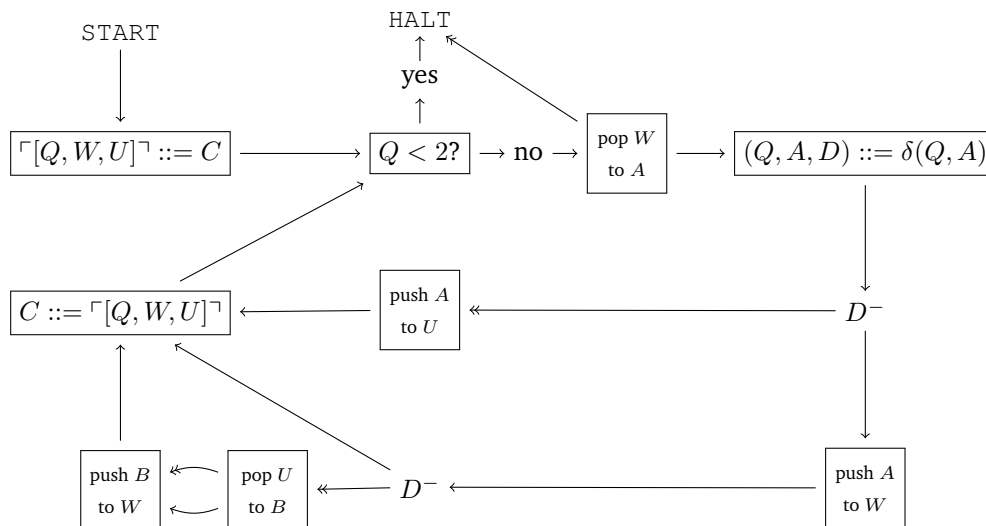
START

HALT

yes

$\ulcorner[Q, W, U]\urcorner ::= C$

$Q < 2?$

no

pop $W$ to $A$

$(Q, A, D) ::= \delta(Q, A)$

$C ::= \ulcorner[Q, W, U]\urcorner$

push $A$ to $U$

$D^-$

push $B$ to $W$

pop $U$ to $B$

$D^-$

push $A$ to $W$